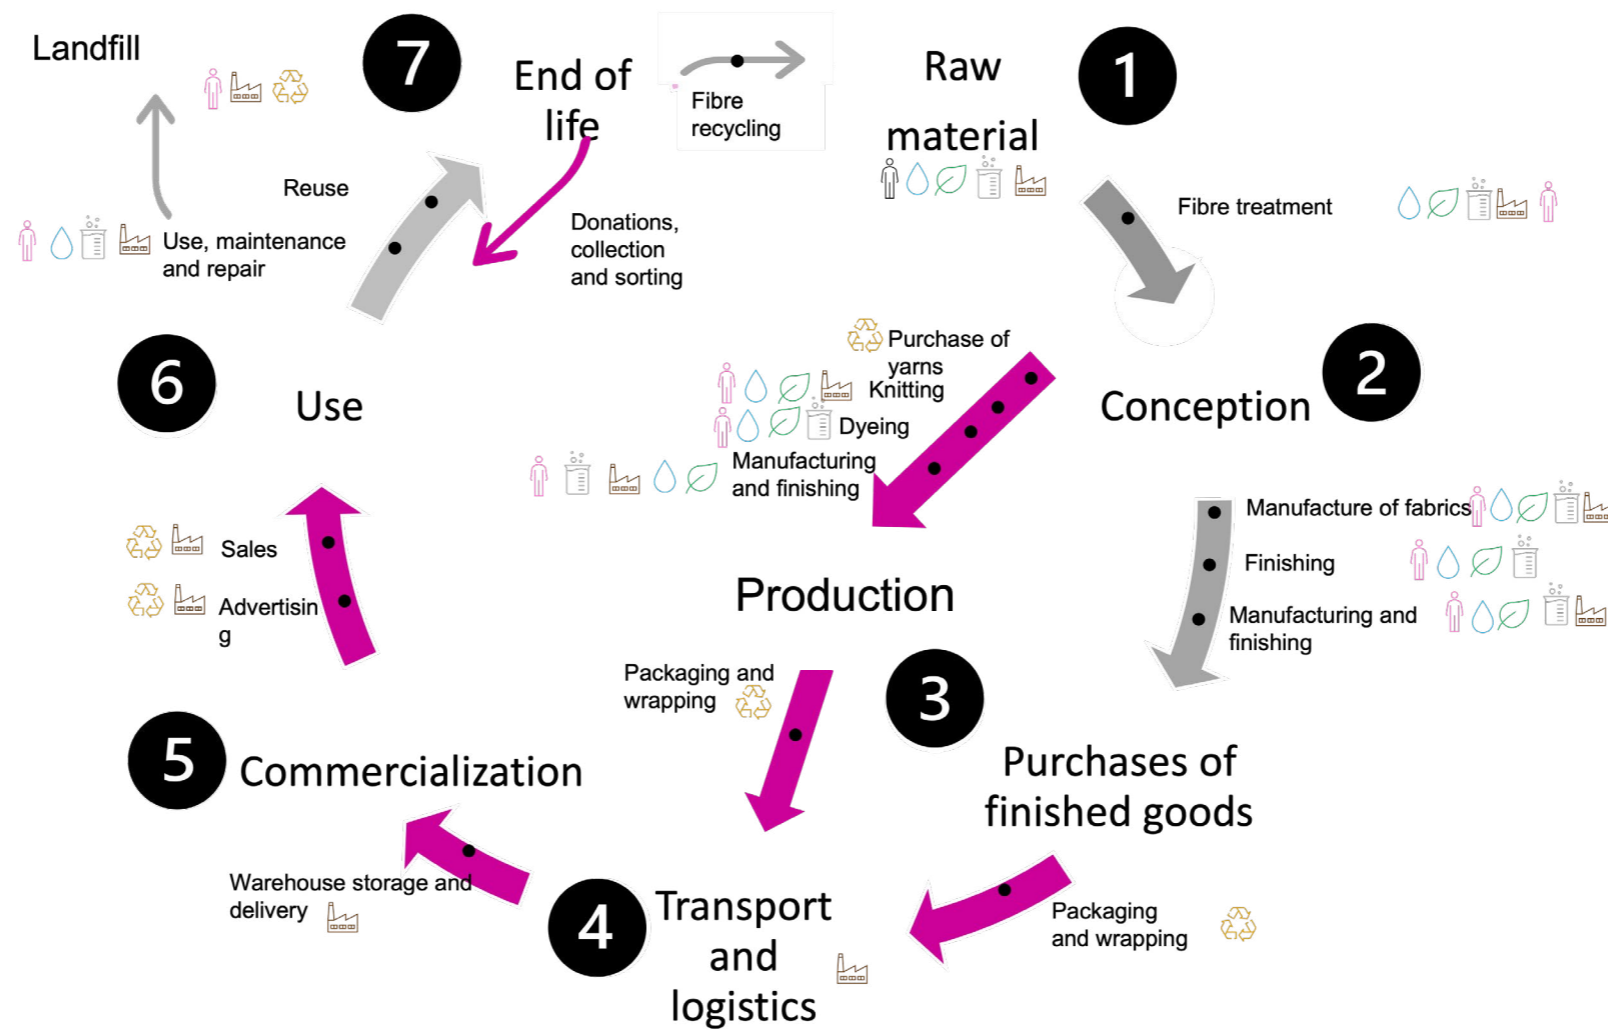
Landfill

7

End of life

Fibre recycling

Raw material

1

Reuse

Use, maintenance and repair

Donations, collection and sorting

Fibre treatment

Purchase of yarns

Knitting

Dyeing

Manufacturing and finishing

2

Conception

6

Use

Manufacture of fabrics

Finishing

Manufacturing and finishing

Sales

Advertising

Production

Packaging and wrapping

3

Purchases of finished goods

5

Commercialization

Warehouse storage and delivery

4

Transport and logistics

Packaging and wrapping